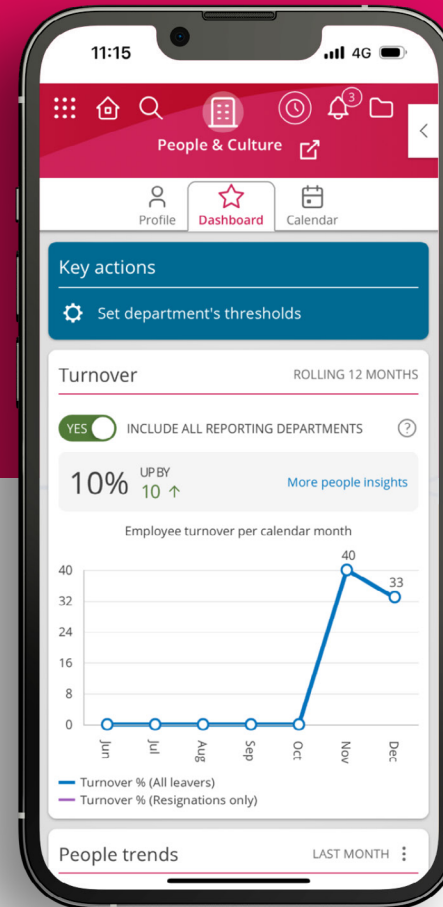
11:15

4G

3

People & Culture

Profile

Dashboard

Calendar

Key actions

Set department's thresholds

Turnover

ROLLING 12 MONTHS

YES

INCLUDE ALL REPORTING DEPARTMENTS

?

10%

UP BY

10 ↑

More people insights

Employee turnover per calendar month

40

33

40

32

24

16

8

0

Jun

Jul

Aug

Sep

Oct

Nov

Dec

Turnover % (All leavers)

Turnover % (Resignations only)

People trends

LAST MONTH